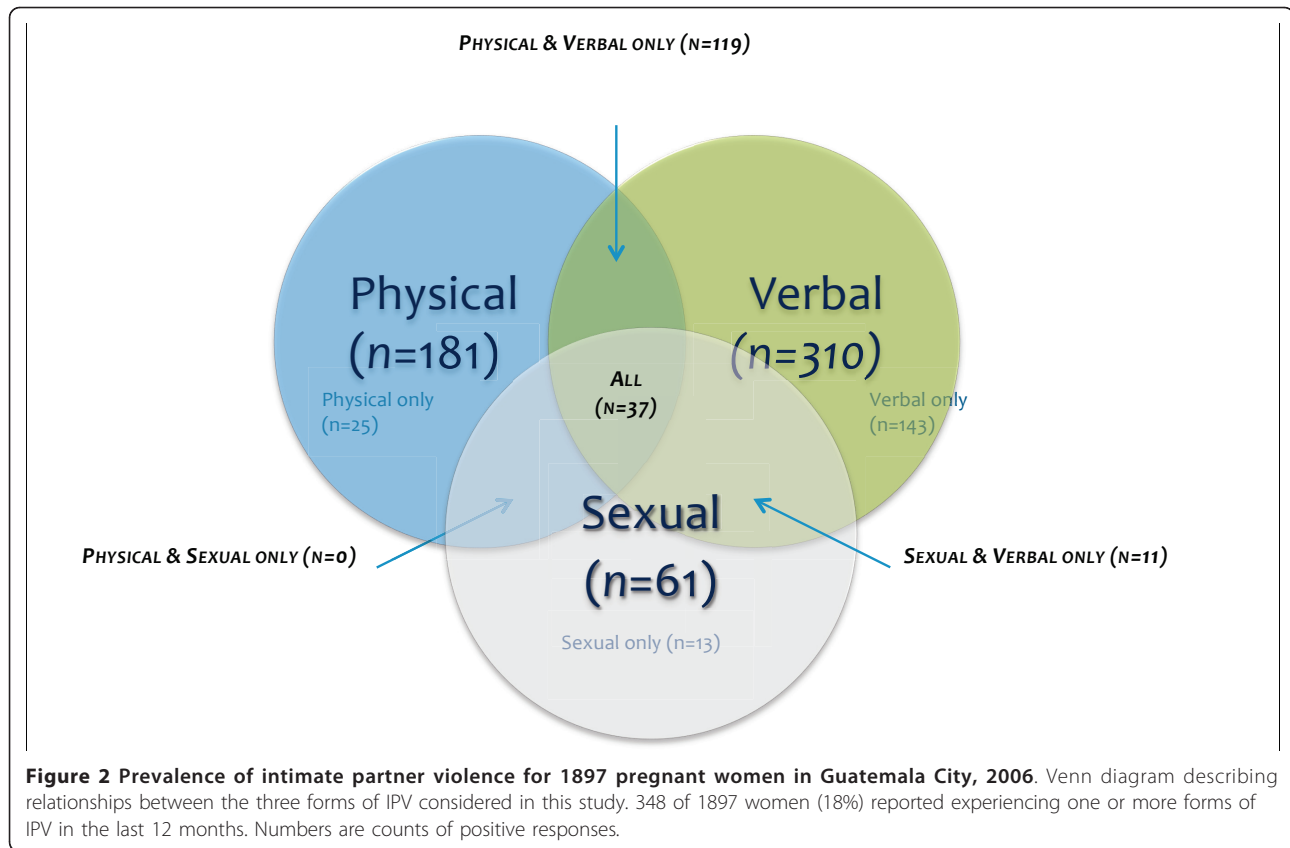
PHYSICAL & VERBAL ONLY (N=119)

Physical
(n=181)

Verbal
(n=310)

ALL
(N=37)

Physical only
(n=25)

Verbal only
(n=143)

Sexual
(n=61)

PHYSICAL & SEXUAL ONLY (N=0)

SEXUAL & VERBAL ONLY (N=11)

Sexual only (n=13)

**Figure 2 Prevalence of intimate partner violence for 1897 pregnant women in Guatemala City, 2006**. Venn diagram describing relationships between the three forms of IPV considered in this study. 348 of 1897 women (18%) reported experiencing one or more forms of IPV in the last 12 months. Numbers are counts of positive responses.